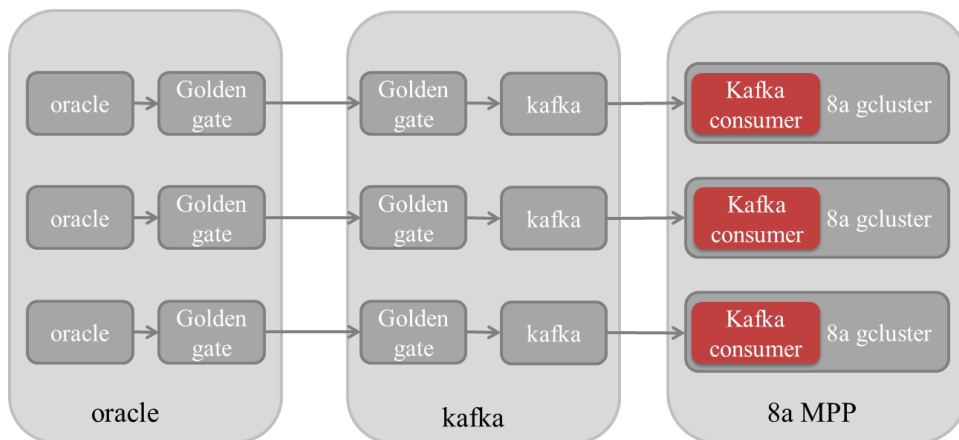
oracle
Golden gate
oracle
Golden gate
oracle
Golden gate
oracle

Golden gate
kafka
Golden gate
kafka
Golden gate
kafka
kafka

Kafka consumer
8a gcluster
Kafka consumer
8a gcluster
Kafka consumer
8a gcluster
8a MPP